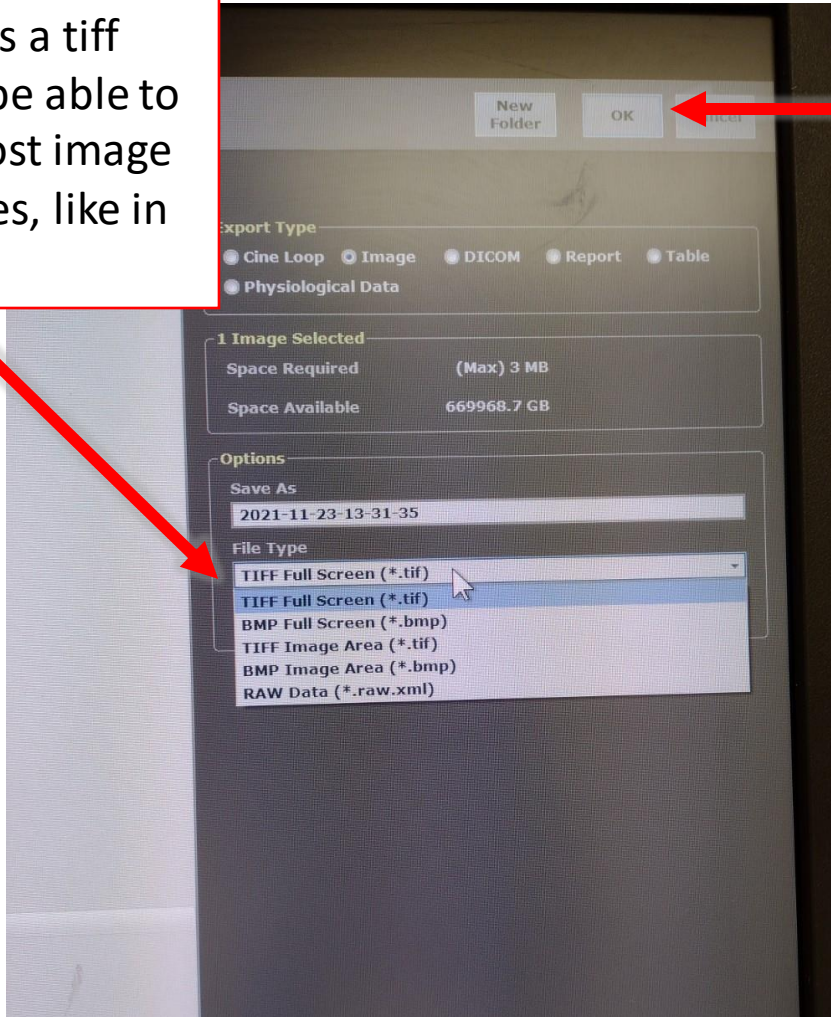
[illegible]s a tiff
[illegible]be able to
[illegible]ost image
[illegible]es, like in

New Folder
OK
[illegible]ncel

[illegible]xport Type
Cine Loop
Image
DICOM
Report
Table
Physiological Data

1 Image Selected
Space Required (Max) 3 MB
Space Available 669968.7 GB

Options
Save As
2021-11-23-13-31-35
File Type
TIFF Full Screen (*.tif)
TIFF Full Screen (*.tif)
BMP Full Screen (*.bmp)
TIFF Image Area (*.tif)
BMP Image Area (*.bmp)
RAW Data (*.raw.xml)